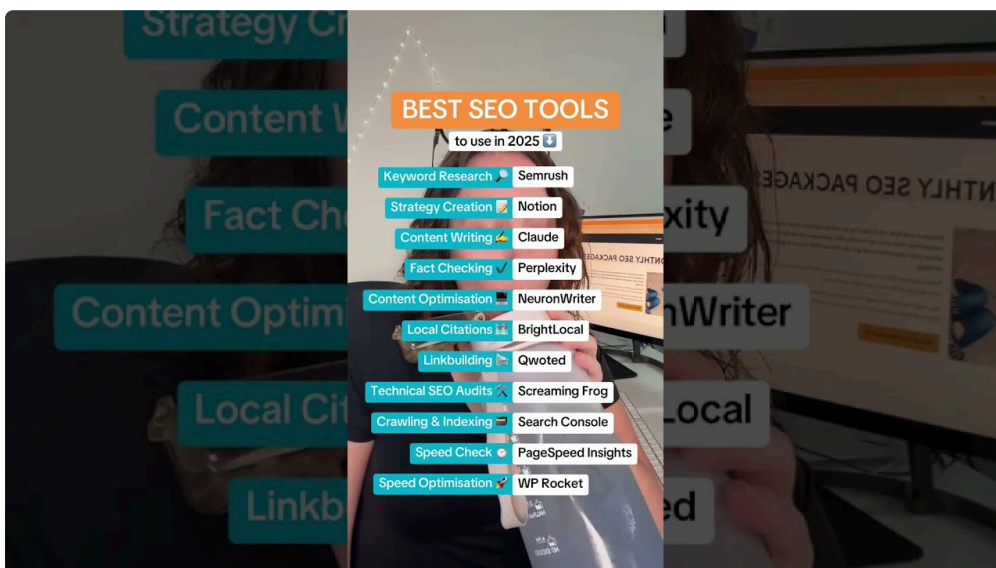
BEST SEO TOOLS

to use in 2025 ⬇️

| | |
|---|---|
| Keyword Research 🔎 | Semrush |
| Strategy Creation 📝 | Notion |
| Content Writing ✍️ | Claude |
| Fact Checking ✔️ | Perplexity |
| Content Optimisation 💻 | NeuronWriter |
| Local Citations 🏙️ | BrightLocal |
| Linkbuilding 🔗 | Qwoted |
| Technical SEO Audits 🛠️ | Screaming Frog |
| Crawling & Indexing 🗃️ | Search Console |
| Speed Check ⏱️ | PageSpeed Insights |
| Speed Optimisation 🚀 | WP Rocket |